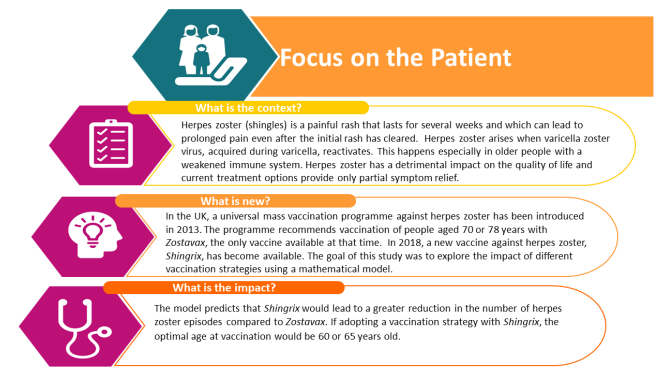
Focus on the Patient

What is the context?

Herpes zoster (shingles) is a painful rash that lasts for several weeks and which can lead to prolonged pain even after the initial rash has cleared. Herpes zoster arises when varicella zoster virus, acquired during varicella, reactivates. This happens especially in older people with a weakened immune system. Herpes zoster has a detrimental impact on the quality of life and current treatment options provide only partial symptom relief.

What is new?

In the UK, a universal mass vaccination programme against herpes zoster has been introduced in 2013. The programme recommends vaccination of people aged 70 or 78 years with Zostavax, the only vaccine available at that time. In 2018, a new vaccine against herpes zoster, Shingrix, has become available. The goal of this study was to explore the impact of different vaccination strategies using a mathematical model.

What is the impact?

The model predicts that Shingrix would lead to a greater reduction in the number of herpes zoster episodes compared to Zostavax. If adopting a vaccination strategy with Shingrix, the optimal age at vaccination would be 60 or 65 years old.